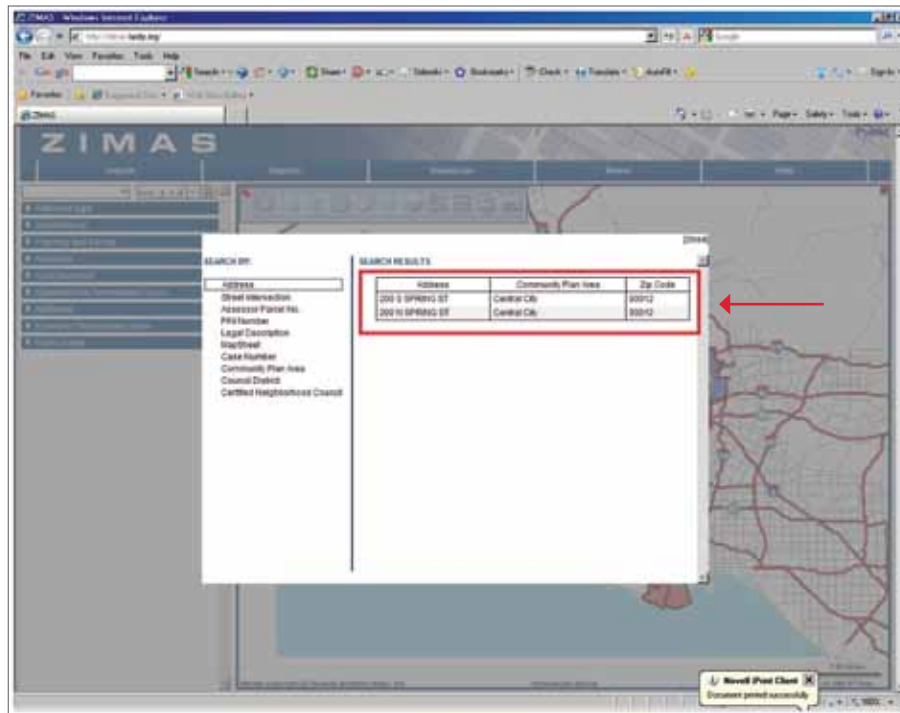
ZIMAS - Windows Internet Explorer

File Edit View Favorites Tools Help

Favorites

Zimas

ZIMAS

SEARCH BY:

Address
Street Intersection
Assessor Parcel No.
PIN Number
Legal Description
Map/Street
Case Number
Community Plan Area
Council District
Certified Neighborhood Council

SEARCH RESULTS

| Address | Community Plan Area | Zip Code |
|---|---|---|
| 200 S SPRING ST | Central City | 90012 |
| 200 N SPRING ST | Central City | 90012 |

Novell iPrint Client
Document printed successfully